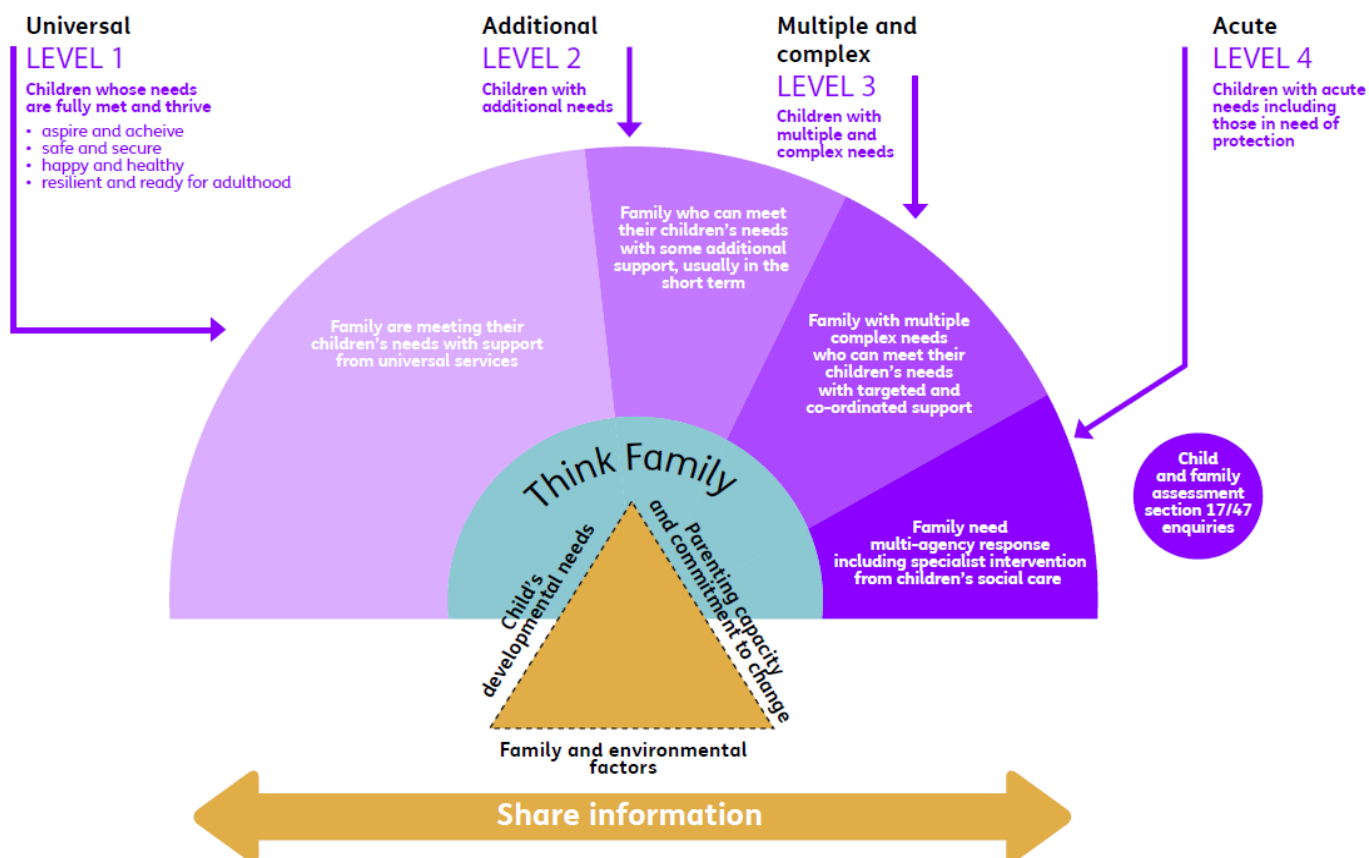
Universal
LEVEL 1
Children whose needs are fully met and thrive
• aspire and acheive
• safe and secure
• happy and healthy
• resilient and ready for adulthood

Additional
LEVEL 2
Children with additional needs

Multiple and complex
LEVEL 3
Children with multiple and complex needs

Acute
LEVEL 4
Children with acute needs including those in need of protection

Family are meeting their children's needs with support from universal services

Family who can meet their children's needs with some additional support, usually in the short term

Family with multiple complex needs who can meet their children's needs with targeted and co-ordinated support

Family need multi-agency response including specialist intervention from children's social care

Child and family assessment section 17/47 enquiries

Think Family

Child's developmental needs

Parenting capacity and commitment to change

Family and environmental factors

Share information